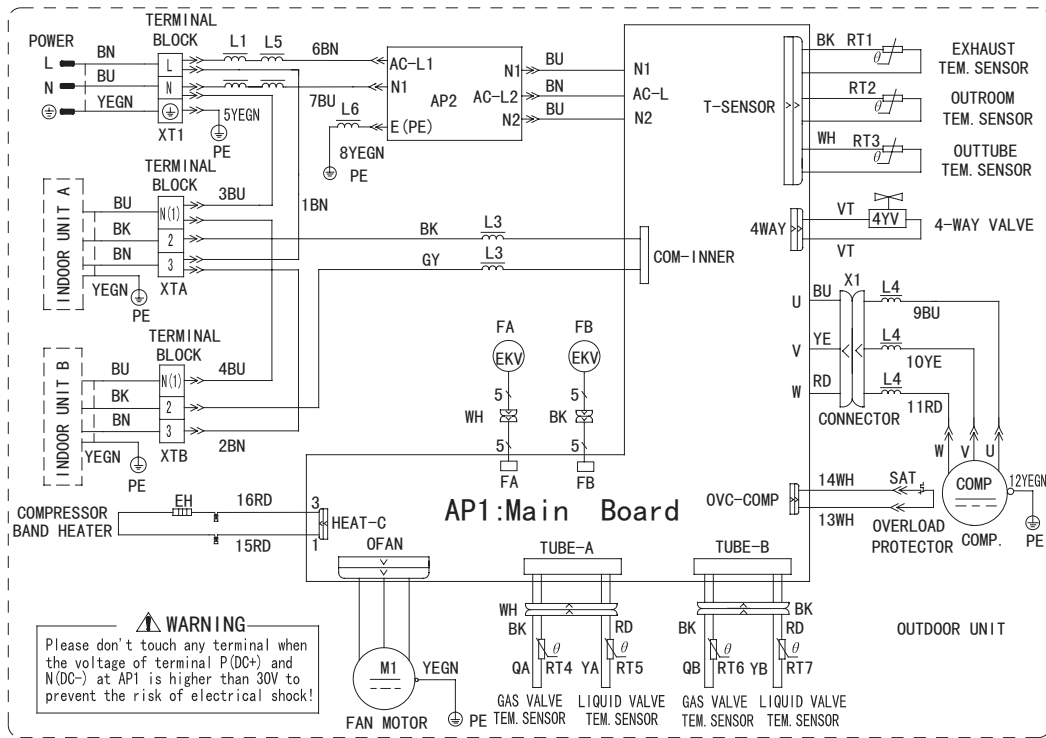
TERMINAL BLOCK

POWER
L
N
BN
BU
YEGN
L
N
XT1
5YEGN
PE
L1
L5
6BN
7BU
1BN
AC-L1
N1
AP2
E(PE)
L6
8YEGN
PE
N1
AC-L2
N2
BU
BN
BU
N1
AC-L
N2

T-SENSOR
BK RT1
RT2
WH RT3
EXHAUST TEM. SENSOR
OUTROOM TEM. SENSOR
OUTTUBE TEM. SENSOR

TERMINAL BLOCK
INDOOR UNIT A
BU
BK
BN
YEGN
PE
N(1)
2
3
XTA
3BU
BK
GY
L3
L3
COM-INNER

4WAY
VT
4YV
VT
4-WAY VALVE

TERMINAL BLOCK
INDOOR UNIT B
BU
BK
BN
YEGN
PE
N(1)
2
3
XTB
4BU
2BN

FA
EKV
FB
EKV
5
5
WH
BK
5
5
FA
FB

U
V
W
BU
YE
RD
X1
L4
L4
L4
9BU
10YE
11RD
CONNECTOR
W V U
COMP
12YEGN
PE
COMP.

COMPRESSOR BAND HEATER
EH
16RD
15RD
3
1
HEAT-C
AP1:Main Board
OVC-COMP
14WH
13WH
SAT
OVERLOAD PROTECTOR

OFAN
M1
YEGN
PE
FAN MOTOR

TUBE-A
WH
BK
RD
QA
RT4
YA
RT5
GAS VALVE TEM. SENSOR
LIQUID VALVE TEM. SENSOR

TUBE-B
BK
BK
RD
QB
RT6
YB
RT7
GAS VALVE TEM. SENSOR
LIQUID VALVE TEM. SENSOR

OUTDOOR UNIT

⚠ WARNING
Please don't touch any terminal when the voltage of terminal P(DC+) and N(DC-) at AP1 is higher than 30V to prevent the risk of electrical shock!